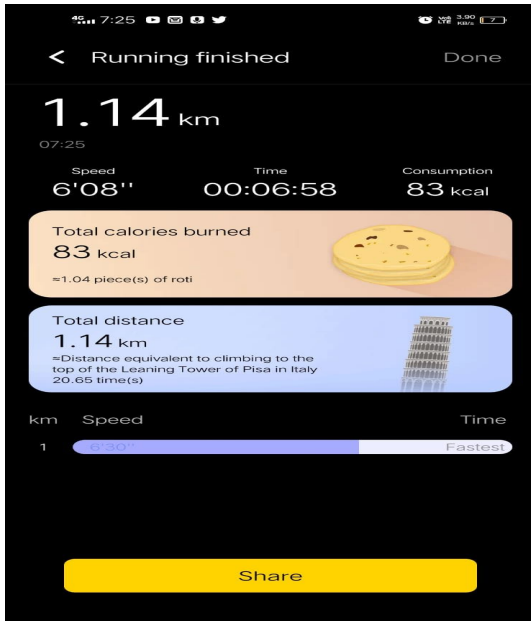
4G 7:25

Vo LTE 3.90 KB/s 7

<  Running finished  Done

1.14 km

07:25

Speed
6'08''

Time
00:06:58

Consumption
83 kcal

Total calories burned
83 kcal
≈1.04 piece(s) of roti

Total distance
1.14 km
≈Distance equivalent to climbing to the top of the Leaning Tower of Pisa in Italy 20.65 time(s)

km  Speed  Time

1  6'30''  Fastest

Share